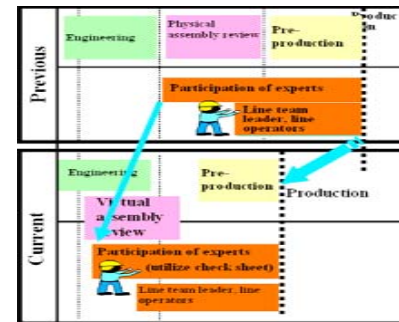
Previous

Engineering

Physical assembly review

Pre-production

Productio n

Participation of experts

Line team leader, line operators

Current

Engineering

Pre-production

Production

Virtual assembly review

Participation of experts (utilize check sheet)

Line team leader, line operators